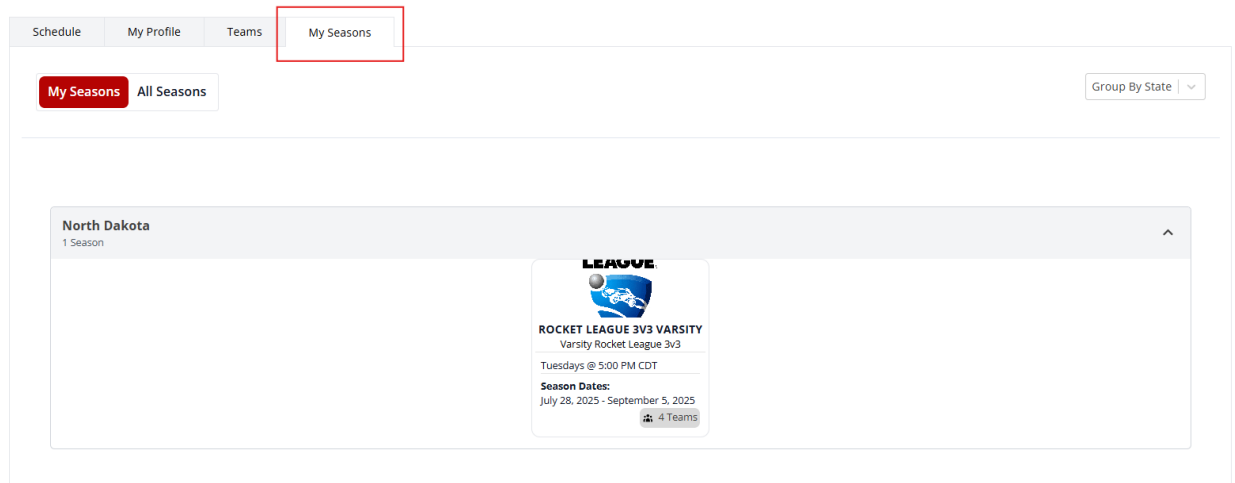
Schedule My Profile Teams My Seasons

My Seasons All Seasons

Group By State

North Dakota
1 Season

LEAGUE

ROCKET LEAGUE 3V3 VARSITY
Varsity Rocket League 3v3

Tuesdays @ 5:00 PM CDT

Season Dates:
July 28, 2025 - September 5, 2025

4 Teams